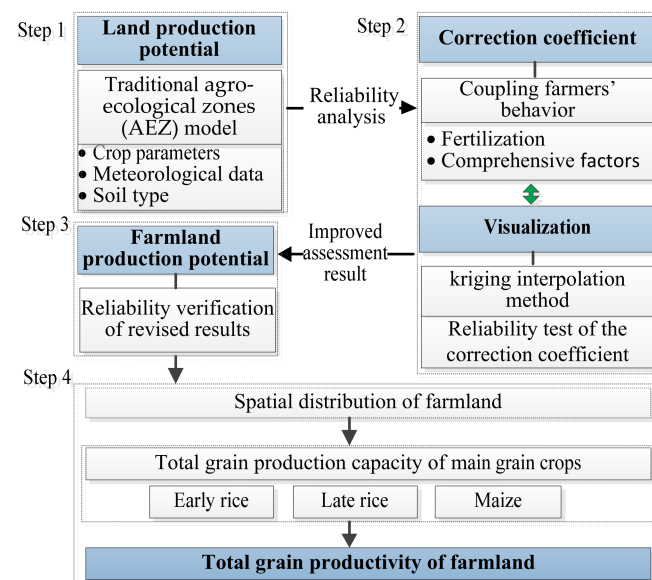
Step 1

Land production potential

Traditional agro-ecological zones (AEZ) model

• Crop parameters
• Meteorological data
• Soil type

Reliability analysis

Step 2

Correction coefficient

Coupling farmers' behavior

• Fertilization
• Comprehensive factors

Visualization

kriging interpolation method

Reliability test of the correction coefficient

Step 3

Farmland production potential

Improved assessment result

Reliability verification of revised results

Step 4

Spatial distribution of farmland

Total grain production capacity of main grain crops

Early rice

Late rice

Maize

Total grain productivity of farmland